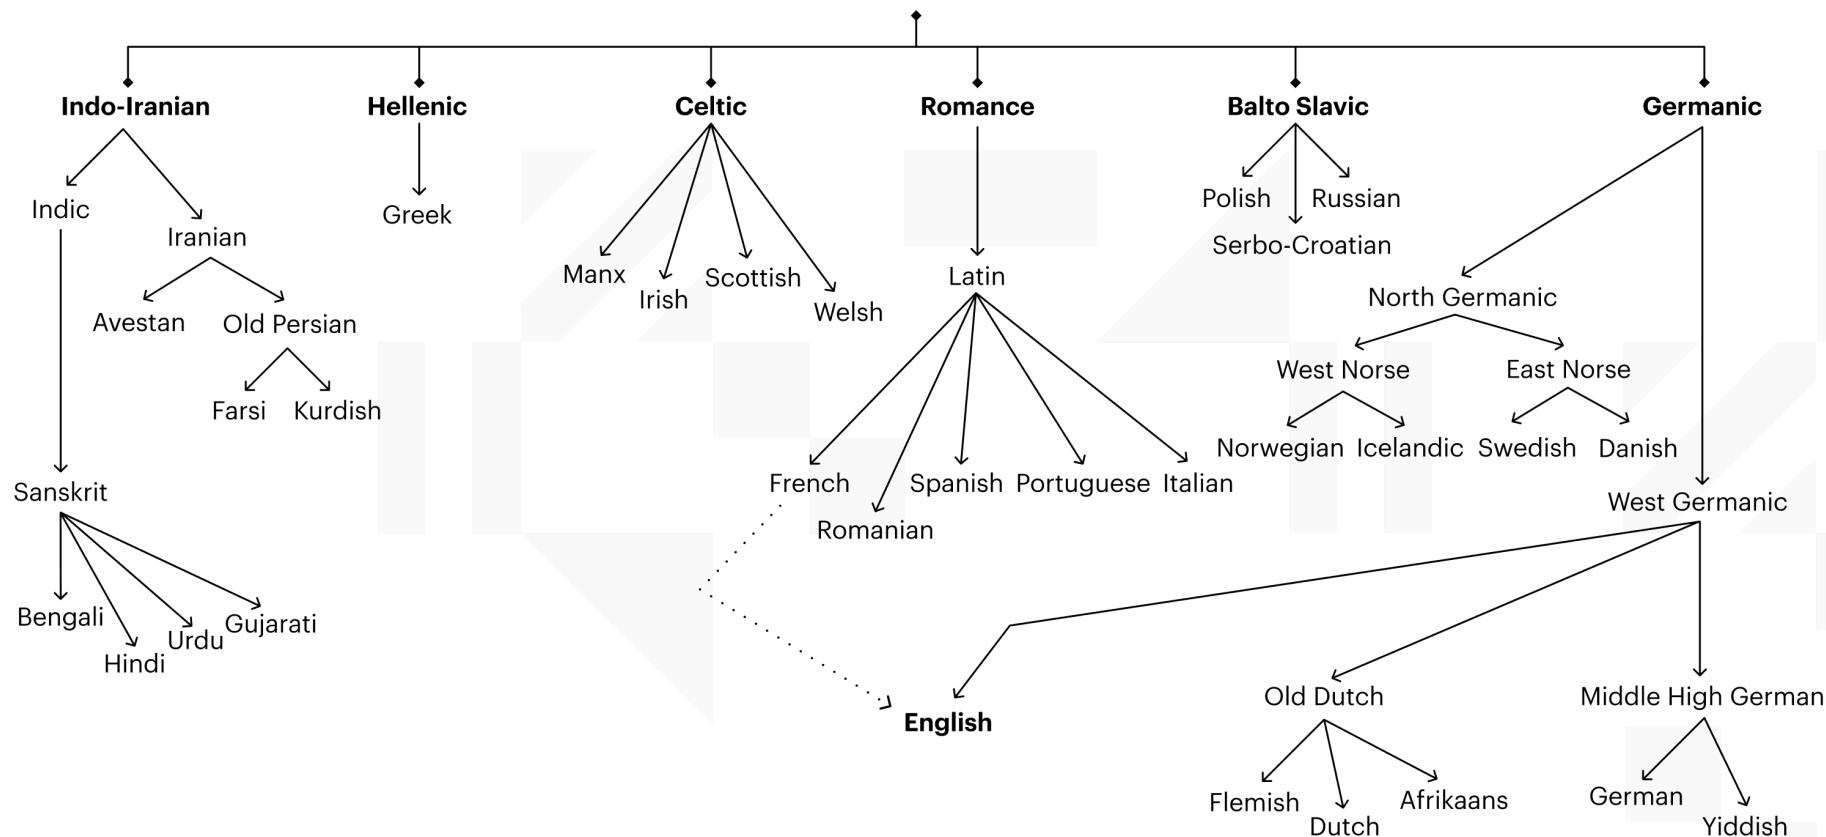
Indo-Iranian
Hellenic
Celtic
Romance
Balto Slavic
Germanic

Indic
Iranian
Avestan
Old Persian
Farsi
Kurdish
Sanskrit
Bengali
Hindi
Urdu
Gujarati

Greek

Manx
Irish
Scottish
Welsh

Latin
French
Romanian
Spanish
Portuguese
Italian

Polish
Russian
Serbo-Croatian

North Germanic
West Norse
East Norse
Norwegian
Icelandic
Swedish
Danish
West Germanic
English
Old Dutch
Flemish
Dutch
Afrikaans
Middle High German
German
Yiddish